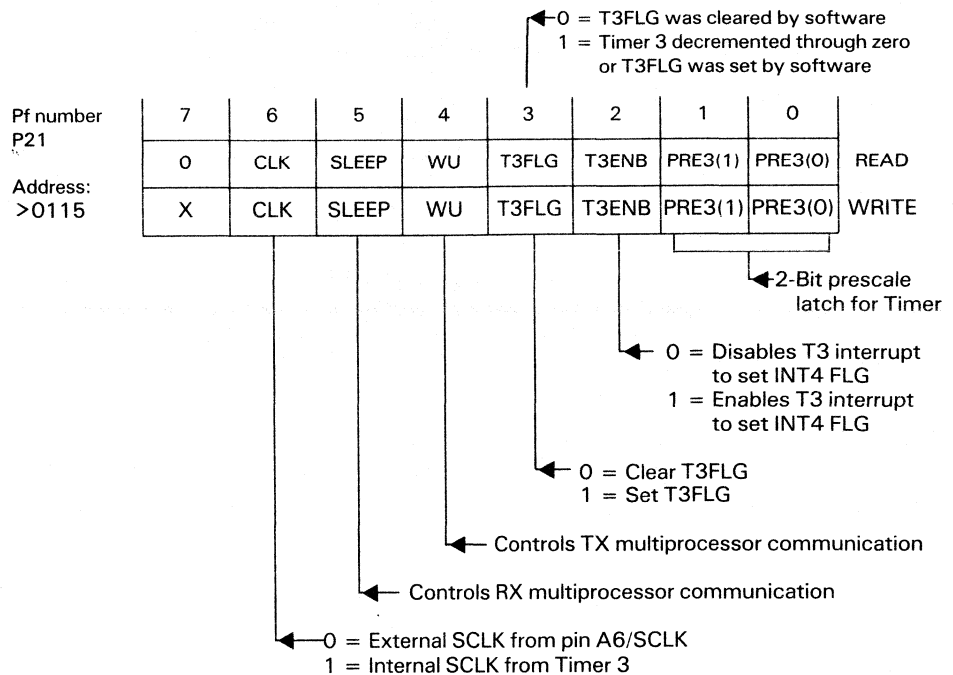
0 = T3FLG was cleared by software
1 = Timer 3 decremented through zero or T3FLG was set by software

Pf number
P21

Address:
>0115

| 7 | 6 | 5 | 4 | 3 | 2 | 1 | 0 | |
|---|---|---|---|---|---|---|---|---|
| 0 | CLK | SLEEP | WU | T3FLG | T3ENB | PRE3(1) | PRE3(0) | READ |
| X | CLK | SLEEP | WU | T3FLG | T3ENB | PRE3(1) | PRE3(0) | WRITE |

2-Bit prescale latch for Timer

0 = Disables T3 interrupt to set INT4 FLG
1 = Enables T3 interrupt to set INT4 FLG

0 = Clear T3FLG
1 = Set T3FLG

Controls TX multiprocessor communication

Controls RX multiprocessor communication

0 = External SCLK from pin A6/SCLK
1 = Internal SCLK from Timer 3